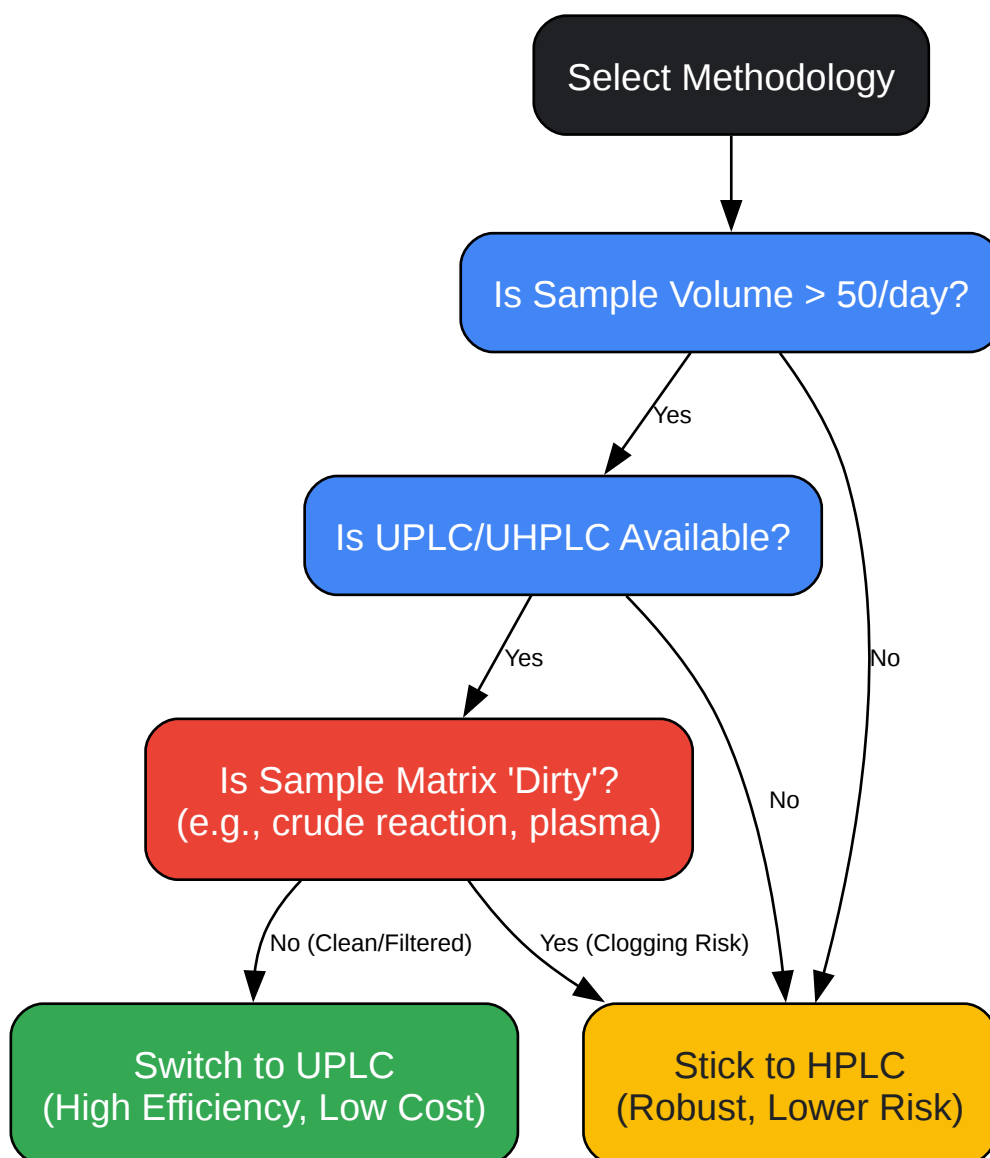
Select Methodology

Is Sample Volume > 50/day?

Yes

No

Is UPLC/UHPLC Available?

Yes

No

Is Sample Matrix 'Dirty'?
(e.g., crude reaction, plasma)

No (Clean/Filtered)

Yes (Clogging Risk)

Switch to UPLC
(High Efficiency, Low Cost)

Stick to HPLC
(Robust, Lower Risk)